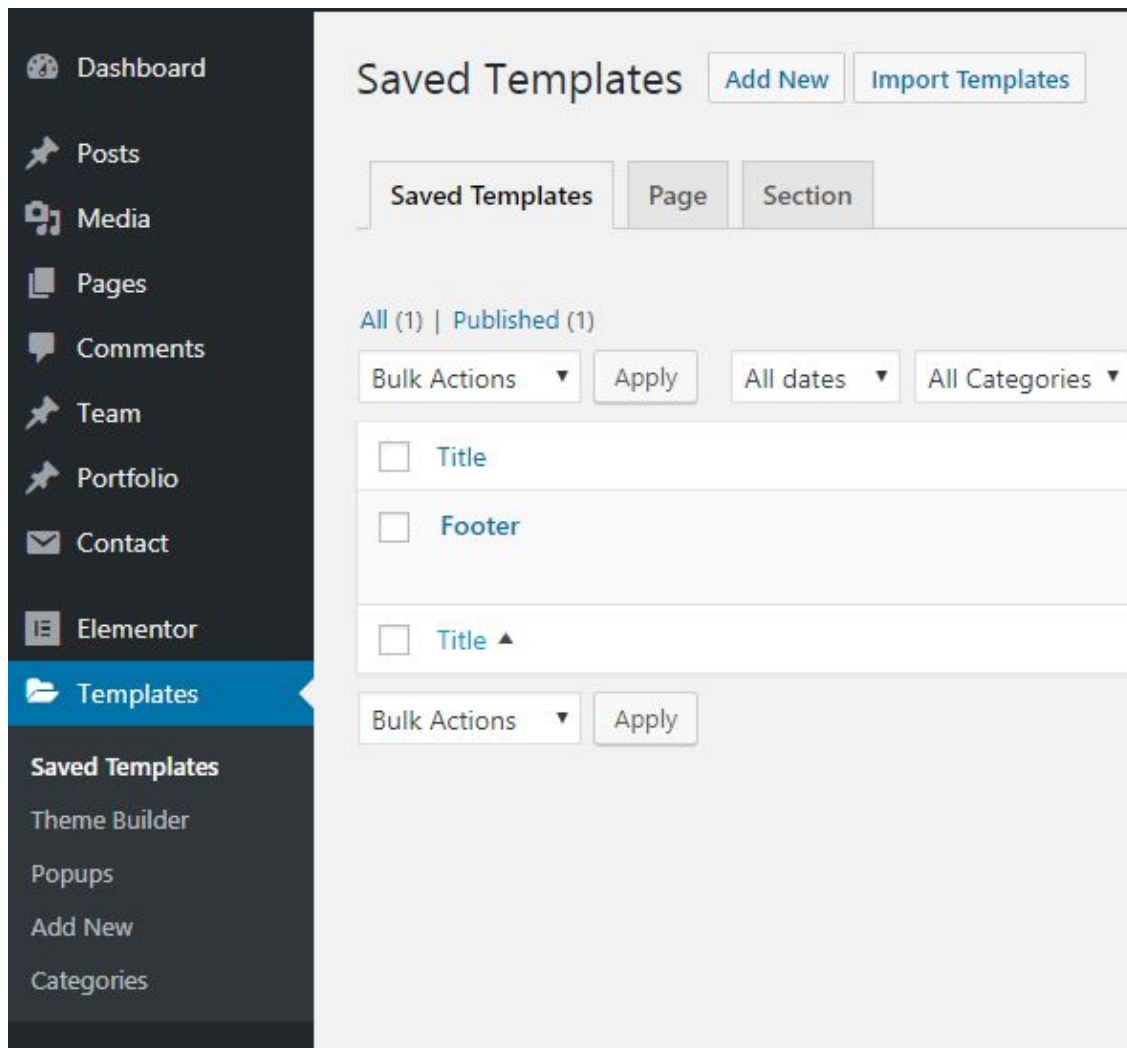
Dashboard
Posts
Media
Pages
Comments
Team
Portfolio
Contact
Elementor
Templates
Saved Templates
Theme Builder
Popups
Add New
Categories

Saved Templates Add New Import Templates

Saved Templates | Page | Section

All (1) | Published (1)

Bulk Actions ▾ Apply All dates ▾ All Categories ▾

| | Title |
|---|---|
| | Footer |
| | Title ▲ |

Bulk Actions ▾ Apply